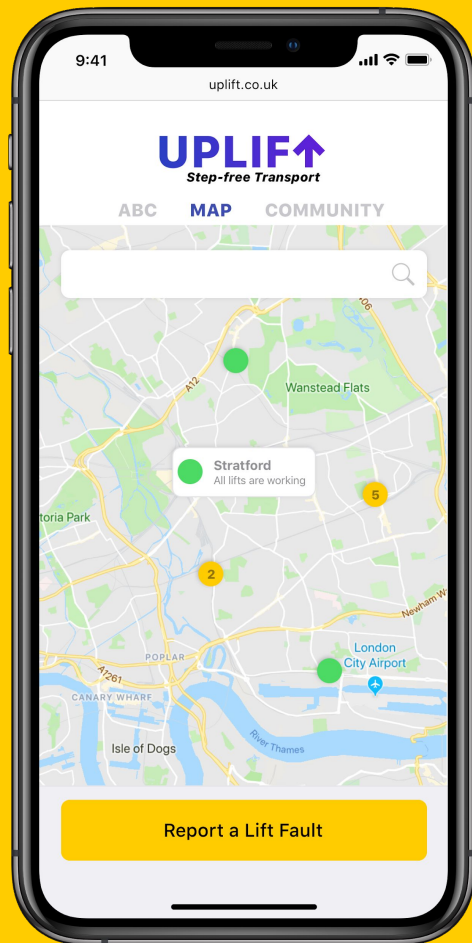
9:41

uplift.co.uk

UPLIFT
Step-free Transport

ABC MAP COMMUNITY

Wanstead Flats

A12

A406

Stratford
All lifts are working

5

toria Park

2

Newham W

POPLAR

A1261

CANARY WHARF

London City Airport

River Thames

Isle of Dogs

Report a Lift Fault